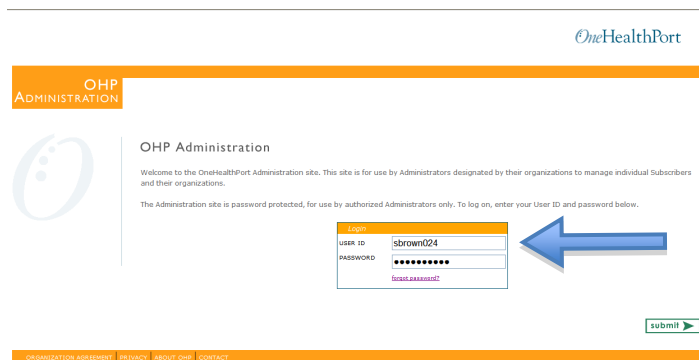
OneHealthPort

OHP
ADMINISTRATION

OHP Administration

Welcome to the OneHealthPort Administration site. This site is for use by Administrators designated by their organizations to manage individual Subscribers and their organizations.

The Administration site is password protected, for use by authorized Administrators only. To log on, enter your User ID and password below.

Login
USER ID sbrown024
PASSWORD ●●●●●●●●●●
forgot password?

submit

ORGANIZATION AGREEMENT PRIVACY ABOUT OHP CONTACT